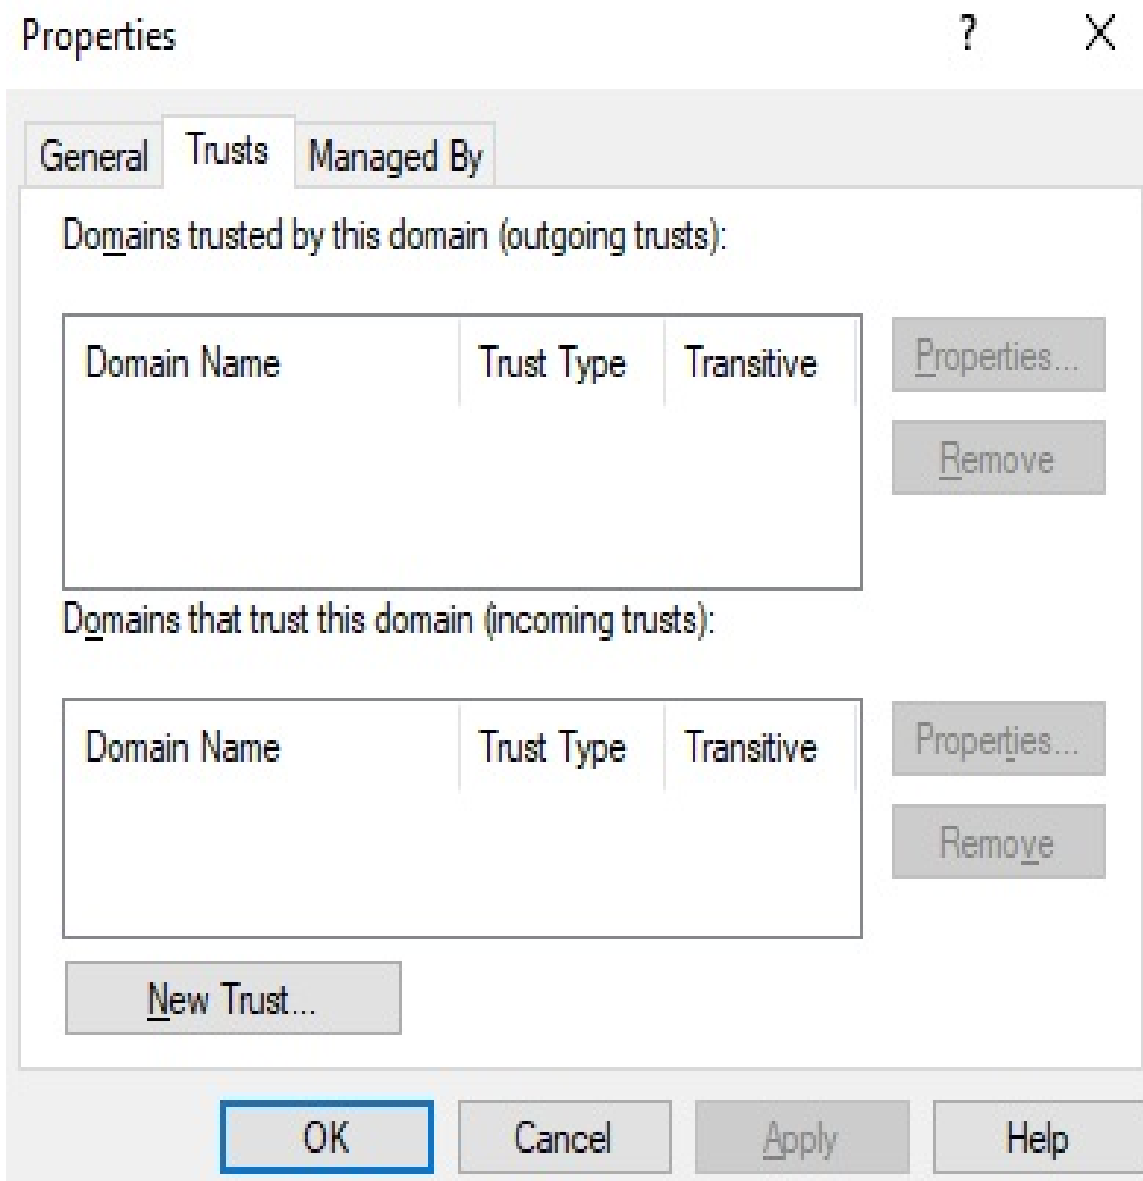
Properties

?

X

General

Trusts

Managed By

Domains trusted by this domain (outgoing trusts):

| Domain Name | Trust Type | Transitive |
|---|---|---|

Properties...

Remove

Domains that trust this domain (incoming trusts):

| Domain Name | Trust Type | Transitive |
|---|---|---|

Properties...

Remove

New Trust...

OK

Cancel

Apply

Help